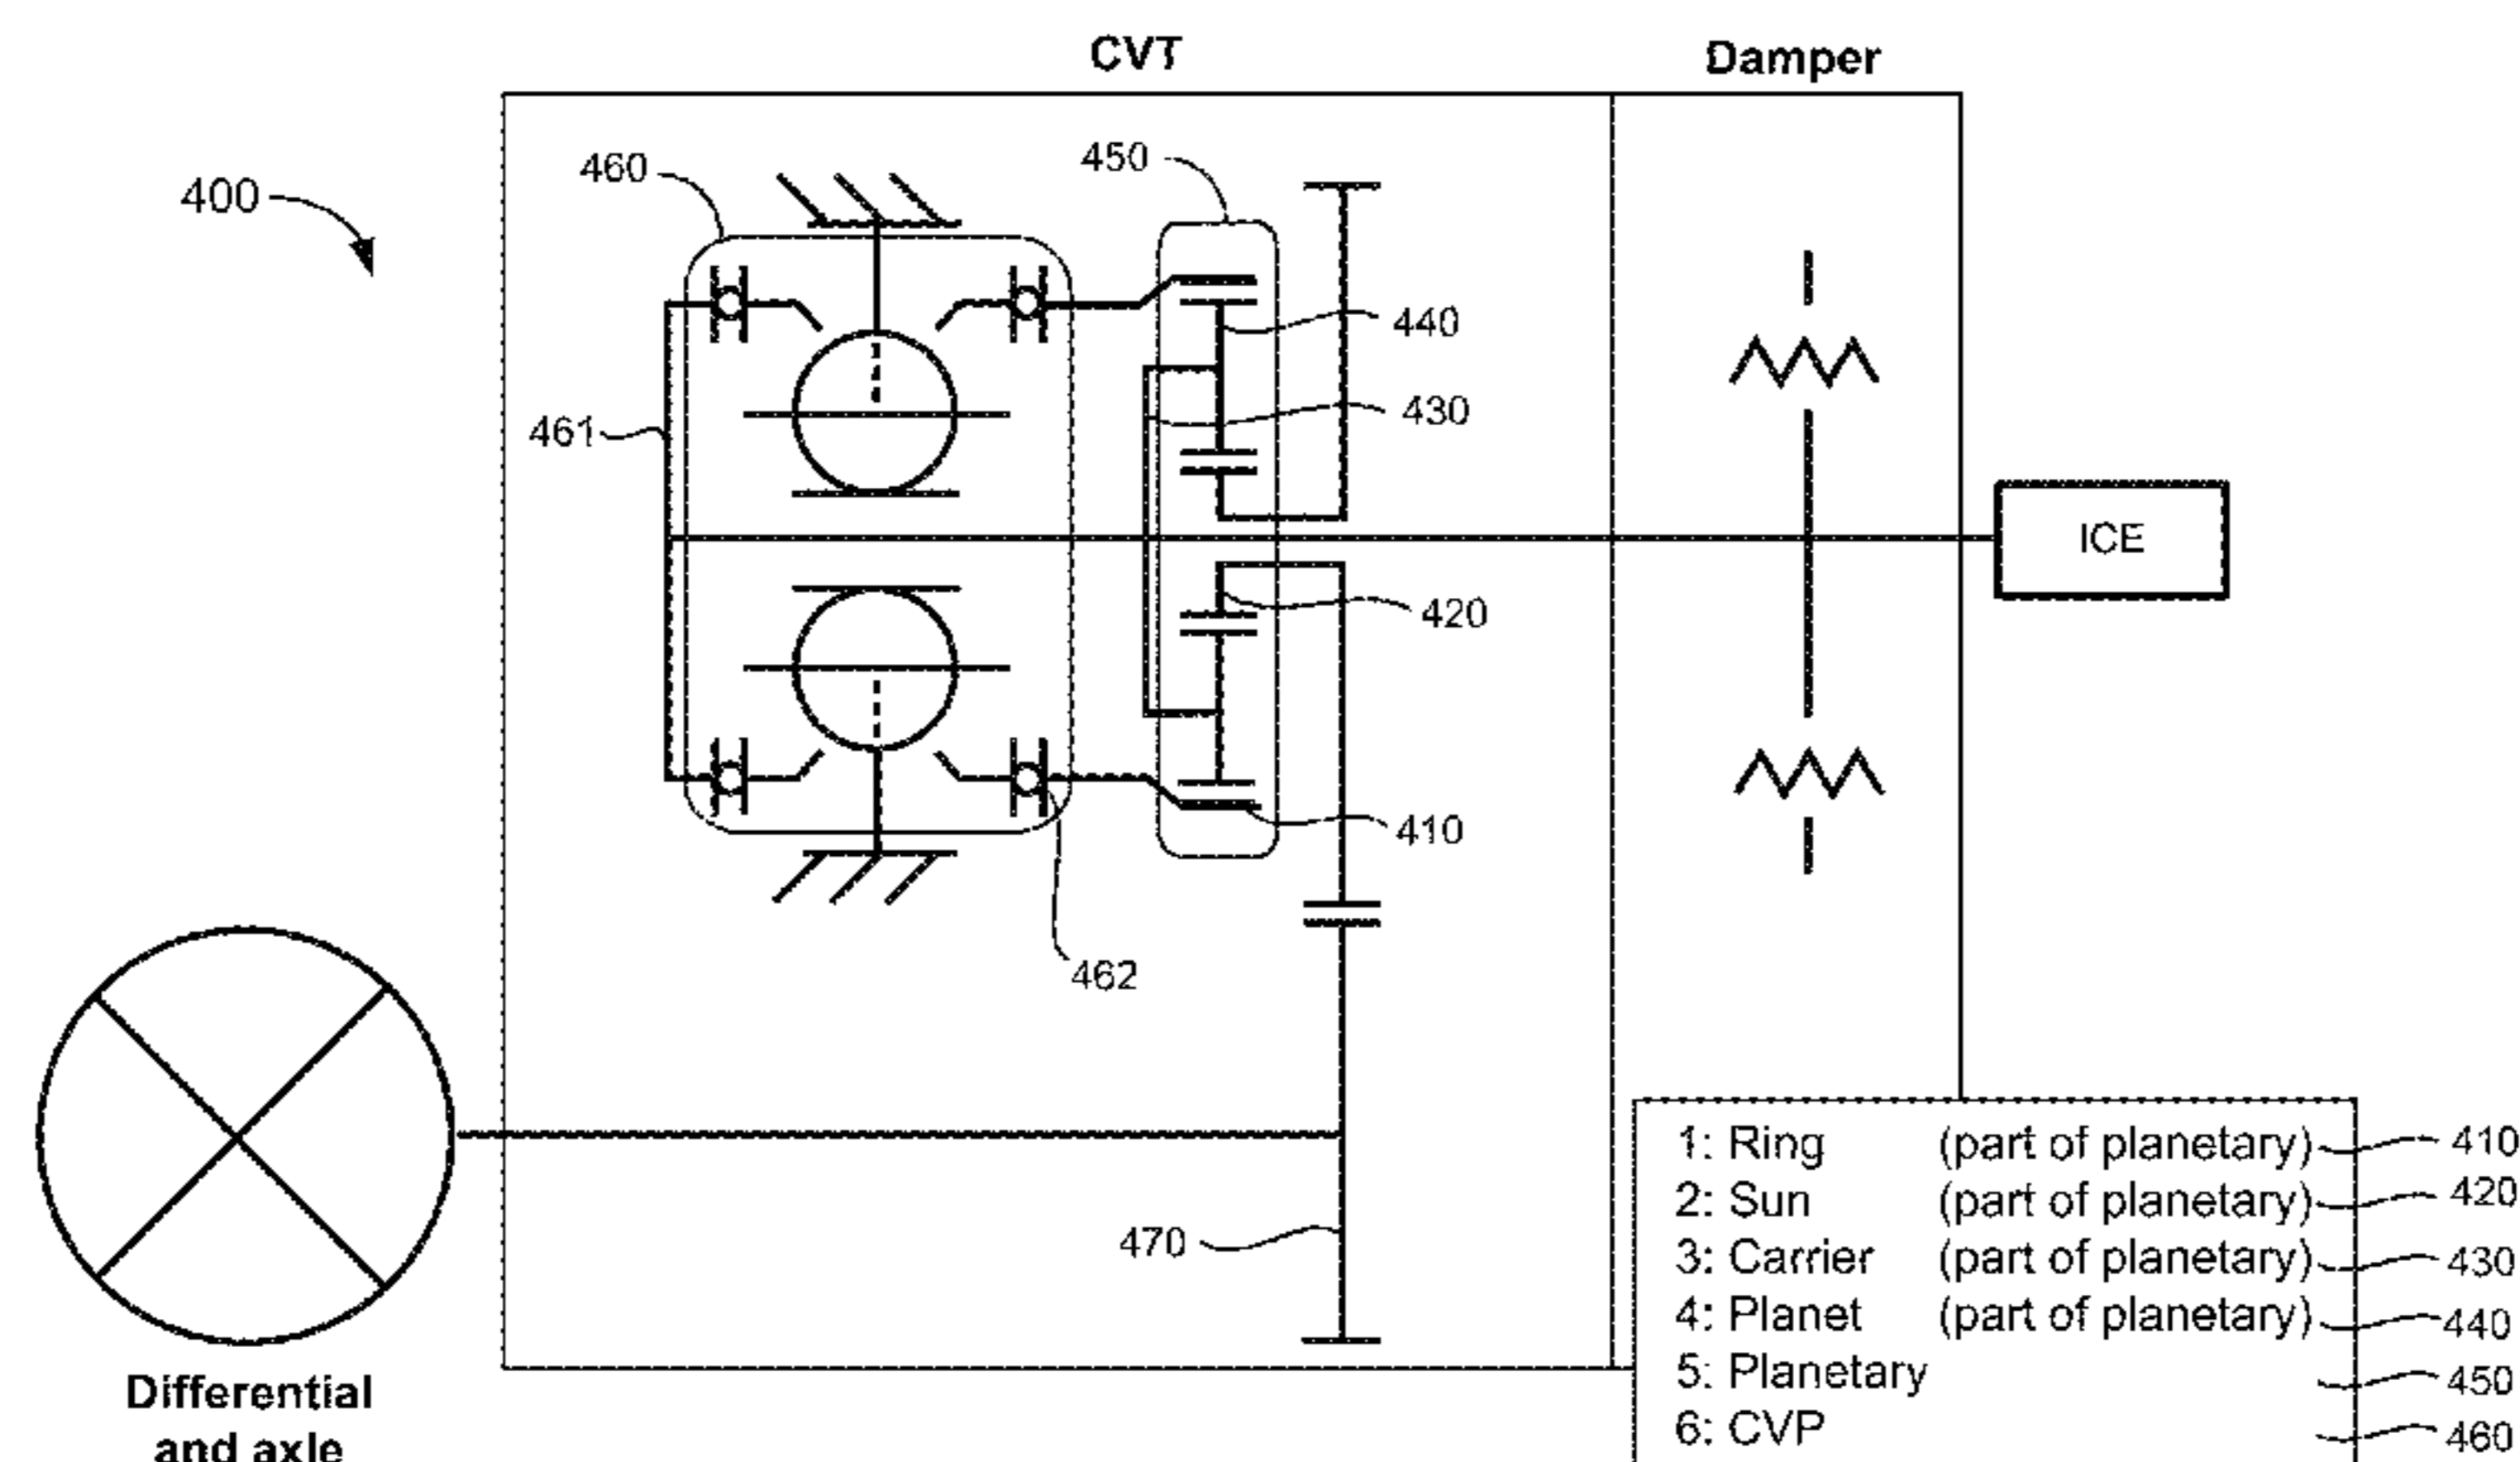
CVT

Damper

400

460

450

440

430

461

ICE

420

410

462

470

Differential and axle

1: Ring (part of planetary) 410
2: Sun (part of planetary) 420
3: Carrier (part of planetary) 430
4: Planet (part of planetary) 440
5: Planetary 450
6: CVP 460